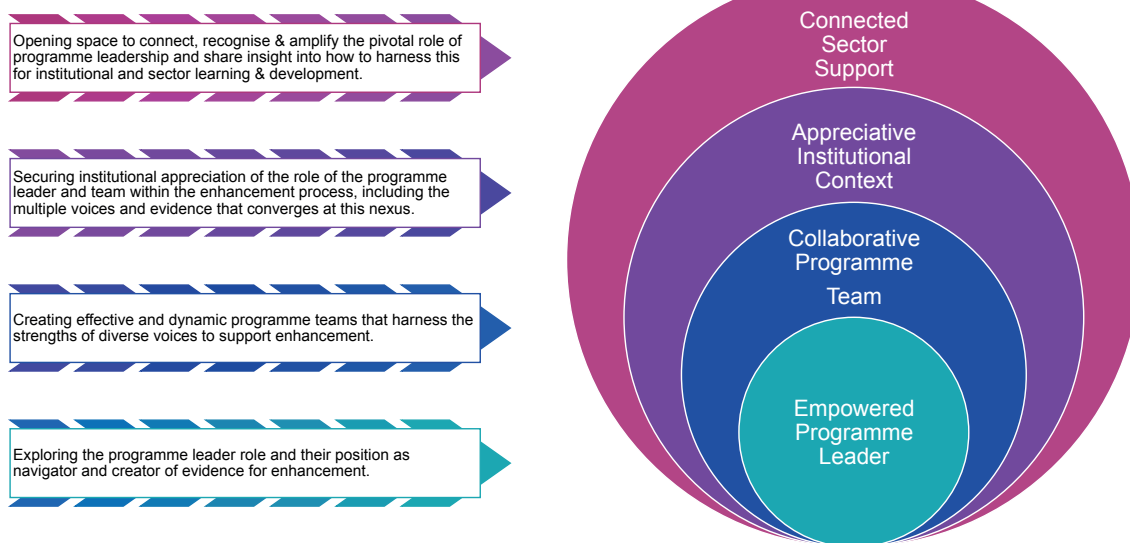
Opening space to connect, recognise & amplify the pivotal role of programme leadership and share insight into how to harness this for institutional and sector learning & development.

Securing institutional appreciation of the role of the programme leader and team within the enhancement process, including the multiple voices and evidence that converges at this nexus.

Creating effective and dynamic programme teams that harness the strengths of diverse voices to support enhancement.

Exploring the programme leader role and their position as navigator and creator of evidence for enhancement.

Connected Sector Support

Appreciative Institutional Context

Collaborative Programme Team

Empowered Programme Leader